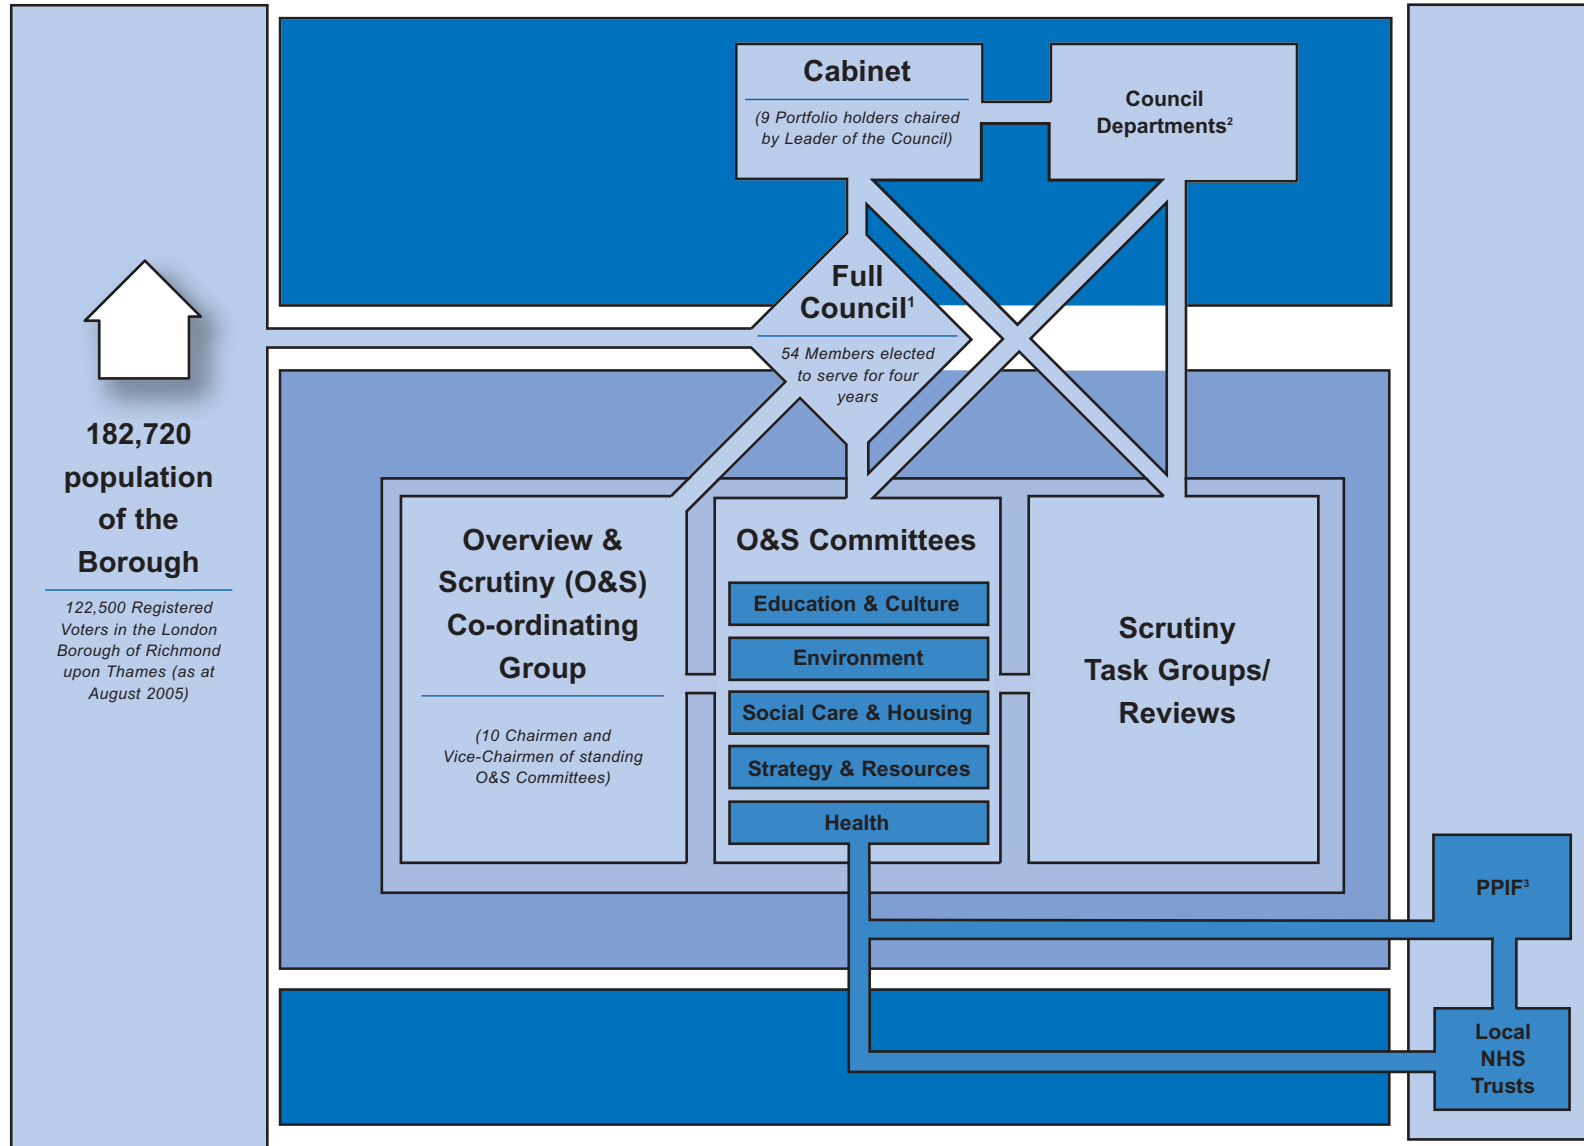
Cabinet

(9 Portfolio holders chaired by Leader of the Council)

Council Departments$^{2}$

Full Council$^{1}$

54 Members elected to serve for four years

182,720 population of the Borough

122,500 Registered Voters in the London Borough of Richmond upon Thames (as at August 2005)

Overview & Scrutiny (O&S) Co-ordinating Group

(10 Chairmen and Vice-Chairmen of standing O&S Committees)

O&S Committees

Education & Culture

Environment

Social Care & Housing

Strategy & Resources

Health

Scrutiny Task Groups/ Reviews

PPIF$^{3}$

Local NHS Trusts